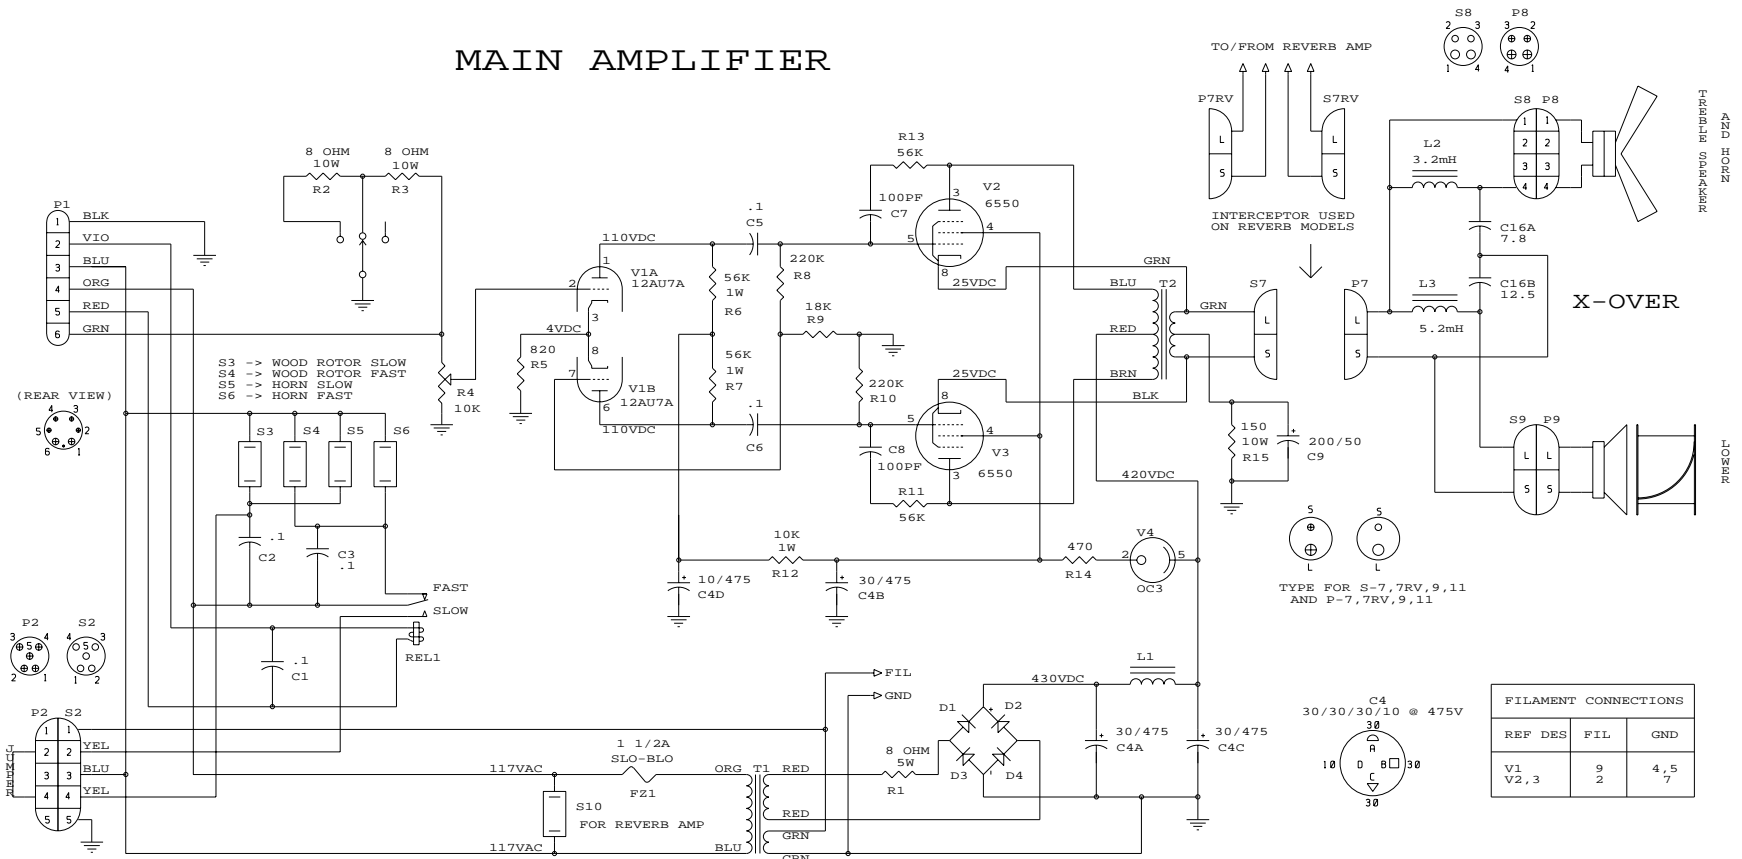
MAIN AMPLIFIER

TO/FROM REVERB AMP

S8 P8
2 3 3 2
1 4 4 1

P7RV S7RV
L S L S

INTERCEPTOR USED ON REVERB MODELS

S8 P8
1 1
2 2
3 3
4 4

TREBLE SPEAKER AND HORN

L2 3.2mH
C16A 7.8
C16B 12.5
L3 5.2mH
X-OVER

P7 L S
S7 L S

S9 P9
L L
S S

LOWER

8 OHM 10W R2
8 OHM 10W R3

P1
1 BLK
2 VIO
3 BLU
4 ORG
5 RED
6 GRN

R4 10K

S3 -> WOOD ROTOR SLOW
S4 -> WOOD ROTOR FAST
S5 -> HORN SLOW
S6 -> HORN FAST

(REAR VIEW)
4 3
5 2
6 1

S3 S4 S5 S6

C2 .1
C3 .1
FAST
SLOW
REL1
C1 .1

P2 S2
3 4 4 3
5 5
2 1 1 2

P2 S2
1 1 YEL
2 2
3 3 BLU
4 4 YEL
5 5
JUMPER

110VDC
V1A 12AU7A
2 1 3
4VDC
820 R5
8 7
V1B 12AU7A
6
110VDC

.1 C5
56K 1W R6
56K 1W R7
.1 C6
220K R8
18K R9
220K R10

R13 56K
100PF C7
V2 6550
3 5 4 8
25VDC

25VDC
8 5 4 3
C8 100PF
V3 6550
R11 56K

GRN
BLU T2 GRN
RED
BRN
BLK

150 10W R15
200/50 C9

420VDC

10K 1W R12
10/475 C4D
30/475 C4B

470 R14
V4 2 5 OC3

S S
L L
TYPE FOR S-7,7RV,9,11 AND P-7,7RV,9,11

FIL
GND

1 1/2A SLO-BLO FZ1
117VAC
S10 FOR REVERB AMP
117VAC

ORG T1 RED
RED
GRN
BLU GRN

8 OHM 5W R1

D1 D2 D3 D4
430VDC
L1
30/475 C4A
30/475 C4C

C4
30/30/30/10 @ 475V
30
A
10 D B 30
C
30

| FILAMENT CONNECTIONS | | |
|---|---|---|
| REF DES | FIL | GND |
| V1<br>V2,3 | 9<br>2 | 4,5<br>7 |